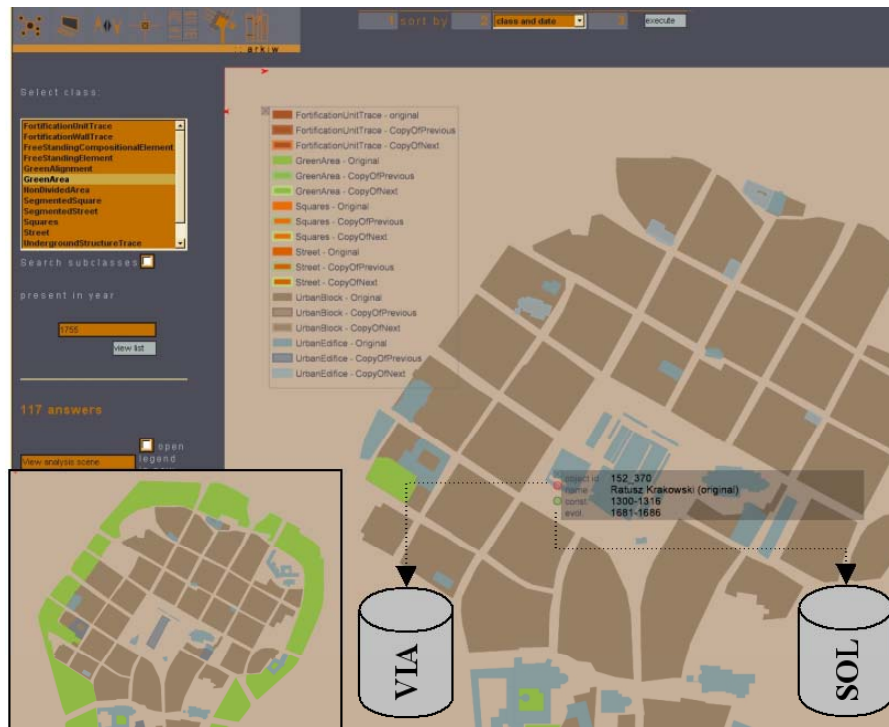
arkiw

1 sort by 2 class and date 3 execute

Select class:

FortificationUnitTrace
FortificationWallTrace
FreeStandingCompositionalElement
FreeStandingElement
GreenAlignment
GreenArea
NonDividedArea
SegmentedSquare
SegmentedStreet
Squares
Street
UndergroundStructureTrace

Search subclasses

present in year

1755

view list

117 answers

open legend

View analysis scene

FortificationUnitTrace - original
FortificationUnitTrace - CopyOfPrevious
FortificationUnitTrace - CopyOfNext
GreenArea - Original
GreenArea - CopyOfPrevious
GreenArea - CopyOfNext
Squares - Original
Squares - CopyOfPrevious
Squares - CopyOfNext
Street - Original
Street - CopyOfPrevious
Street - CopyOfNext
UrbanBlock - Original
UrbanBlock - CopyOfPrevious
UrbanBlock - CopyOfNext
UrbanEdifice - Original
UrbanEdifice - CopyOfPrevious
UrbanEdifice - CopyOfNext

object id 152_370
name Ratusz Krakowski (original)
const. 1300-1316
evol. 1681-1686

VIA

SOL